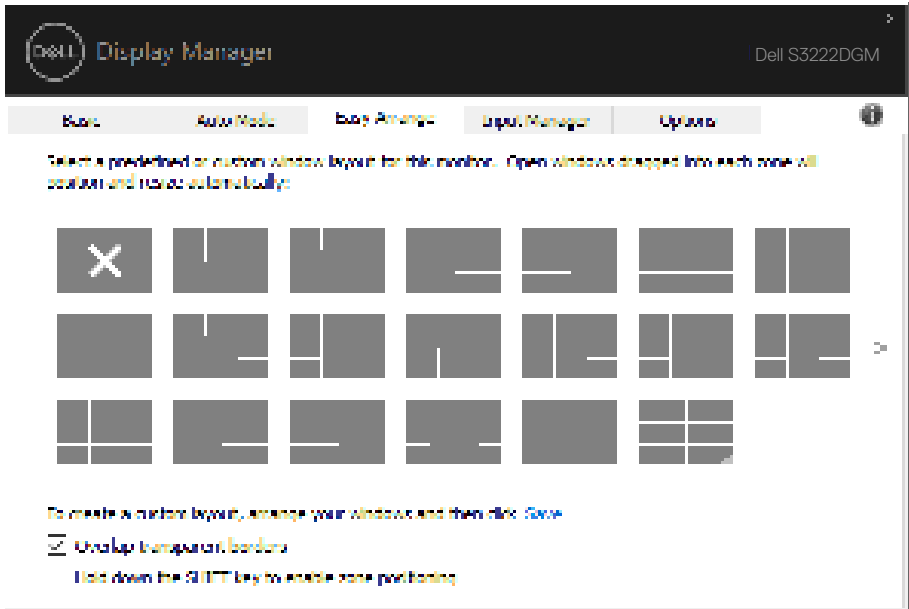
DELL Display Manager

Dell S3222DGM

Basic

Auto Mode

Easy Arrange

Input Manager

Options

Select a predefined or custom window layout for this monitor. Open windows dragged into each zone will position and resize automatically.

To create a custom layout, arrange your windows and then click Save.

Overlap transparent borders

Hold down the SHIFT key to enable zone positioning.